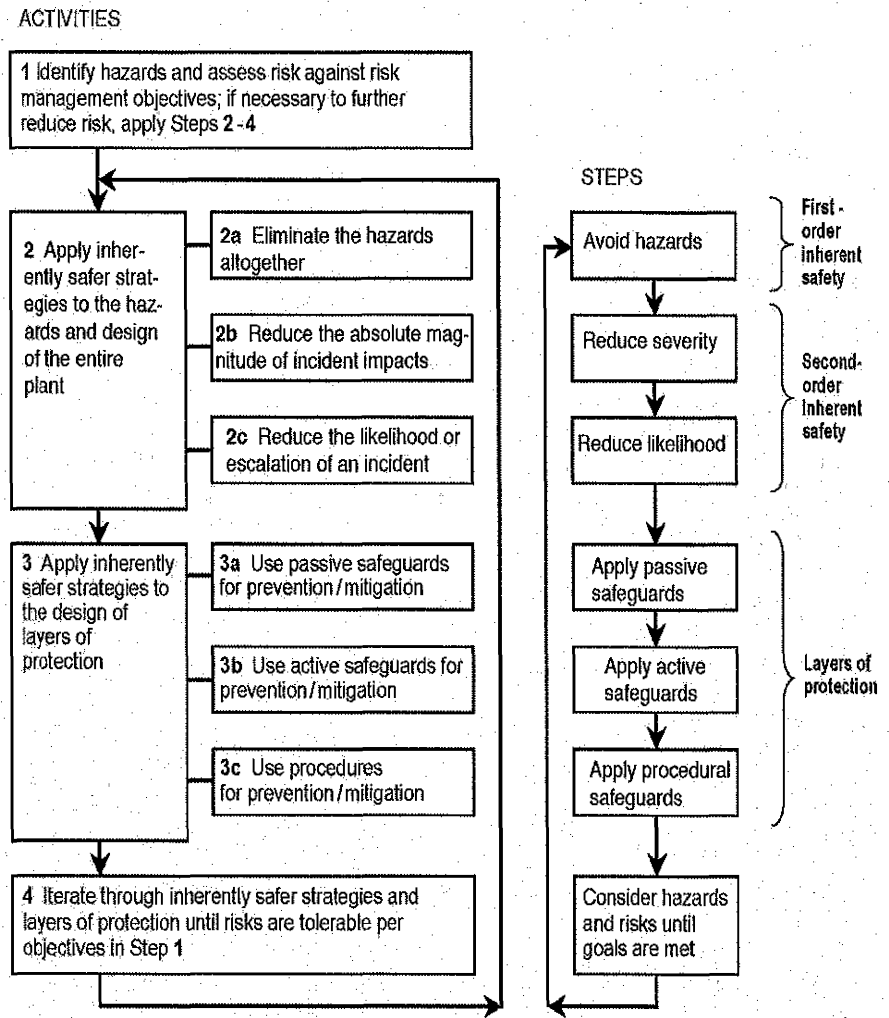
ACTIVITIES

1 Identify hazards and assess risk against risk management objectives; if necessary to further reduce risk, apply Steps 2 - 4

2 Apply inherently safer strategies to the hazards and design of the entire plant

2a Eliminate the hazards altogether

2b Reduce the absolute magnitude of incident impacts

2c Reduce the likelihood or escalation of an incident

3 Apply inherently safer strategies to the design of layers of protection

3a Use passive safeguards for prevention / mitigation

3b Use active safeguards for prevention / mitigation

3c Use procedures for prevention / mitigation

4 Iterate through inherently safer strategies and layers of protection until risks are tolerable per objectives in Step 1

STEPS

Avoid hazards

First - order inherent safety

Reduce severity

Reduce likelihood

Second-order inherent safety

Apply passive safeguards

Apply active safeguards

Apply procedural safeguards

Layers of protection

Consider hazards and risks until goals are met